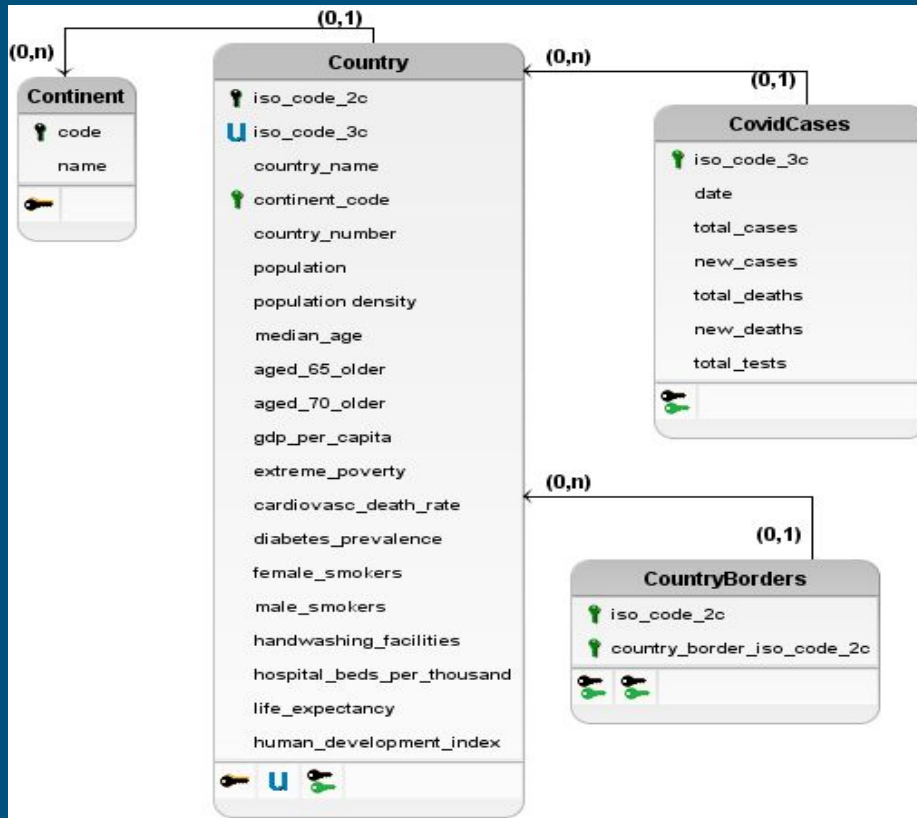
(0,1)

(0,n)

Continent

code

name

Country

iso_code_2c

U iso_code_3c

country_name

continent_code

country_number

population

population density

median_age

aged_65_older

aged_70_older

gdp_per_capita

extreme_poverty

cardiovasc_death_rate

diabetes_prevalence

female_smokers

male_smokers

handwashing_facilities

hospital_beds_per_thousand

life_expectancy

human_development_index

U

(0,n)

(0,1)

CovidCases

iso_code_3c

date

total_cases

new_cases

total_deaths

new_deaths

total_tests

(0,n)

(0,1)

CountryBorders

iso_code_2c

country_border_iso_code_2c